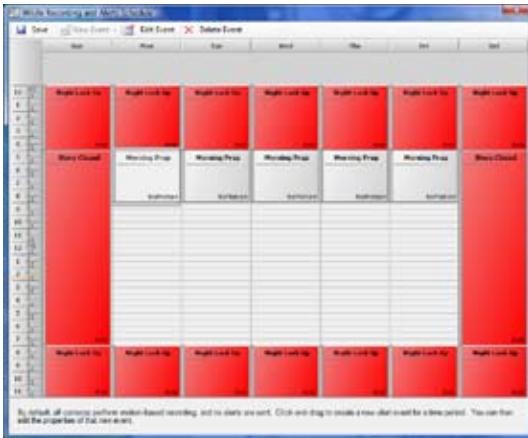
Motion Recording and Alert Schedule

Save | New Event | Edit Event | Delete Event

| | Sun | Mon | Tue | Wed | Thu | Fri | Sat |
|---|---|---|---|---|---|---|---|
| 12 | Night Lock Up | Night Lock Up | Night Lock Up | Night Lock Up | Night Lock Up | Night Lock Up | Night Lock Up |
| 7 | Store Closed | Morning Prep | Morning Prep | Morning Prep | Morning Prep | Morning Prep | Store Closed |
| 8 | Night Lock Up | Night Lock Up | Night Lock Up | Night Lock Up | Night Lock Up | Night Lock Up | Night Lock Up |

By default, all cameras perform motion-based recording, and no alerts are sent. Click and drag to create a new alert event for a time period. You can then edit the properties of that new event.